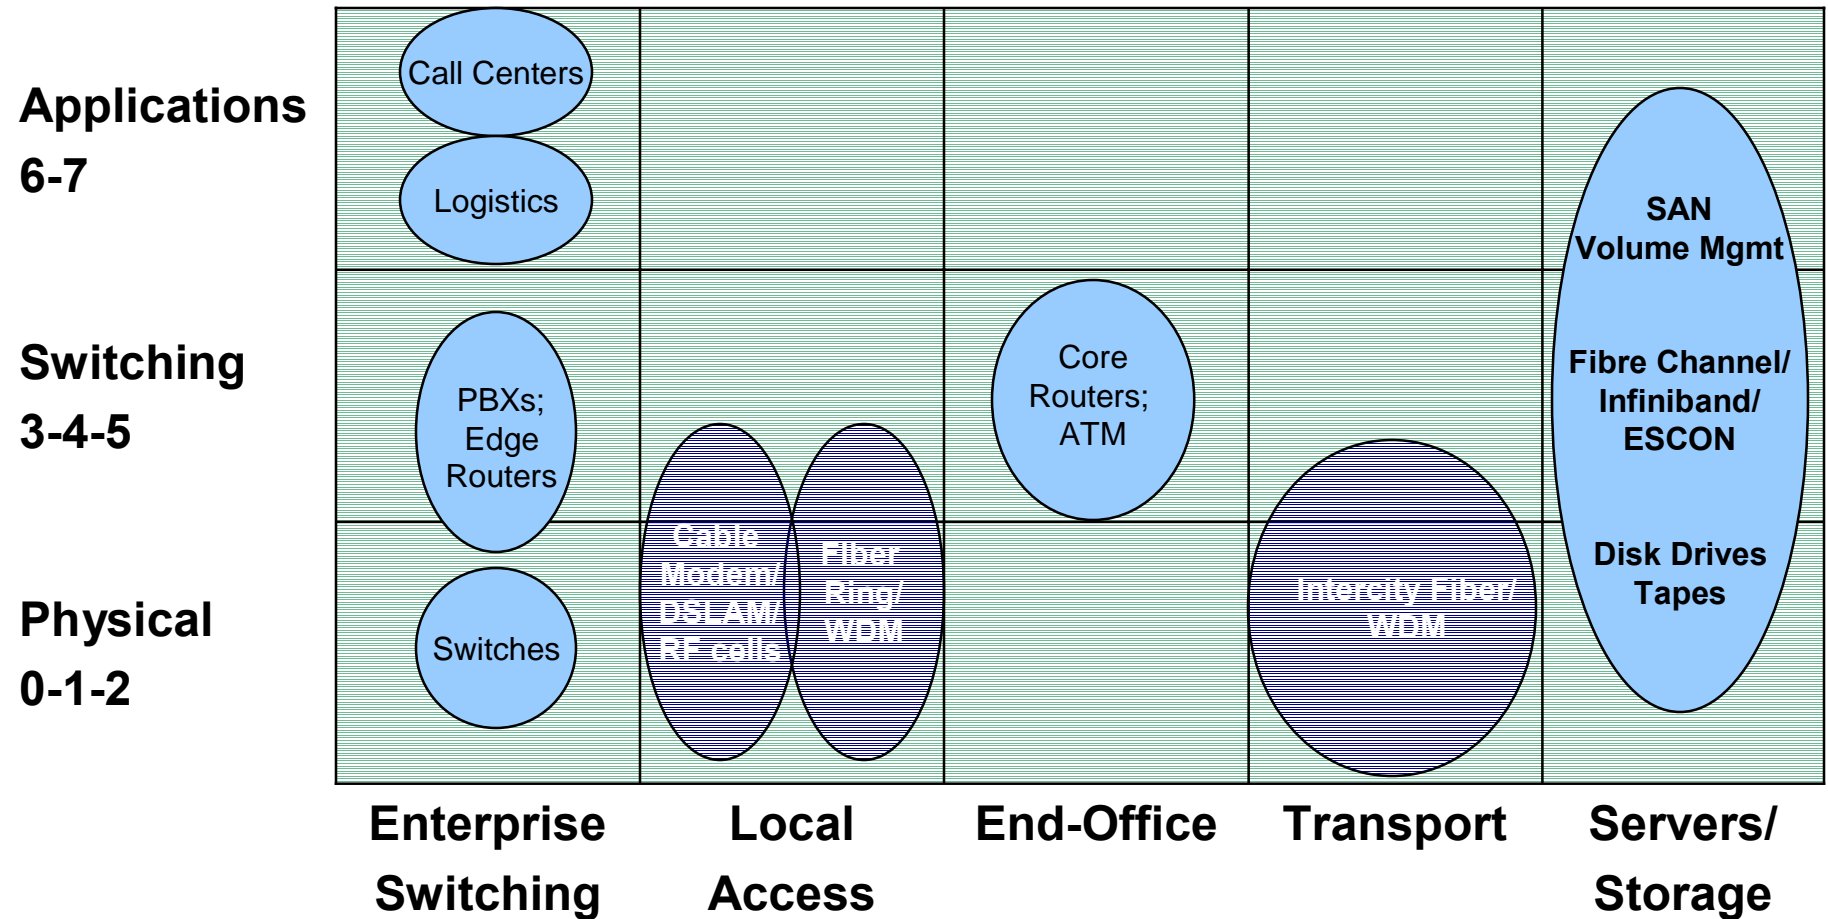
Applications 6-7

Switching 3-4-5

Physical 0-1-2

Call Centers

Logistics

PBXs; Edge Routers

Switches

Cable Modem/ DSLAM/ RF cells

Fiber Ring/ WDM

Core Routers; ATM

Intercity Fiber/ WDM

SAN Volume Mgmt

Fibre Channel/ Infiniband/ ESCON

Disk Drives Tapes

Enterprise Switching

Local Access

End-Office

Transport

Servers/ Storage